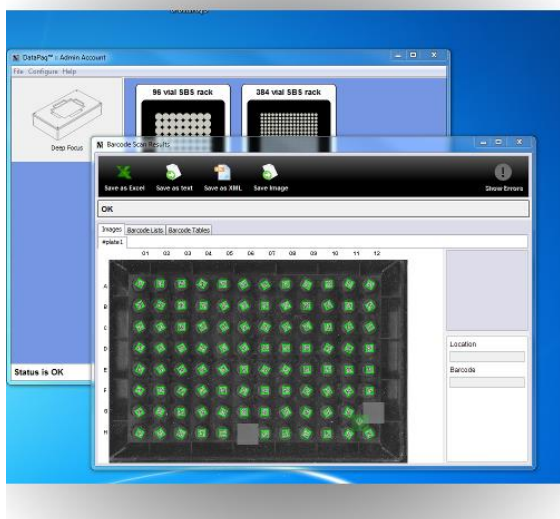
DataPaq™ : Admin Account
File Configure Help
96 vial SBS rack
384 vial SBS rack
Deep Focus
Status is OK

Barcode Scan Results
Save as Excel
Save as text
Save as XML
Save Image
Show Errors
OK
Images
Barcode Lists
Barcode Tables
#plate1
01 02 03 04 05 06 07 08 09 10 11 12
A
B
C
D
E
F
G
H
Location
Barcode